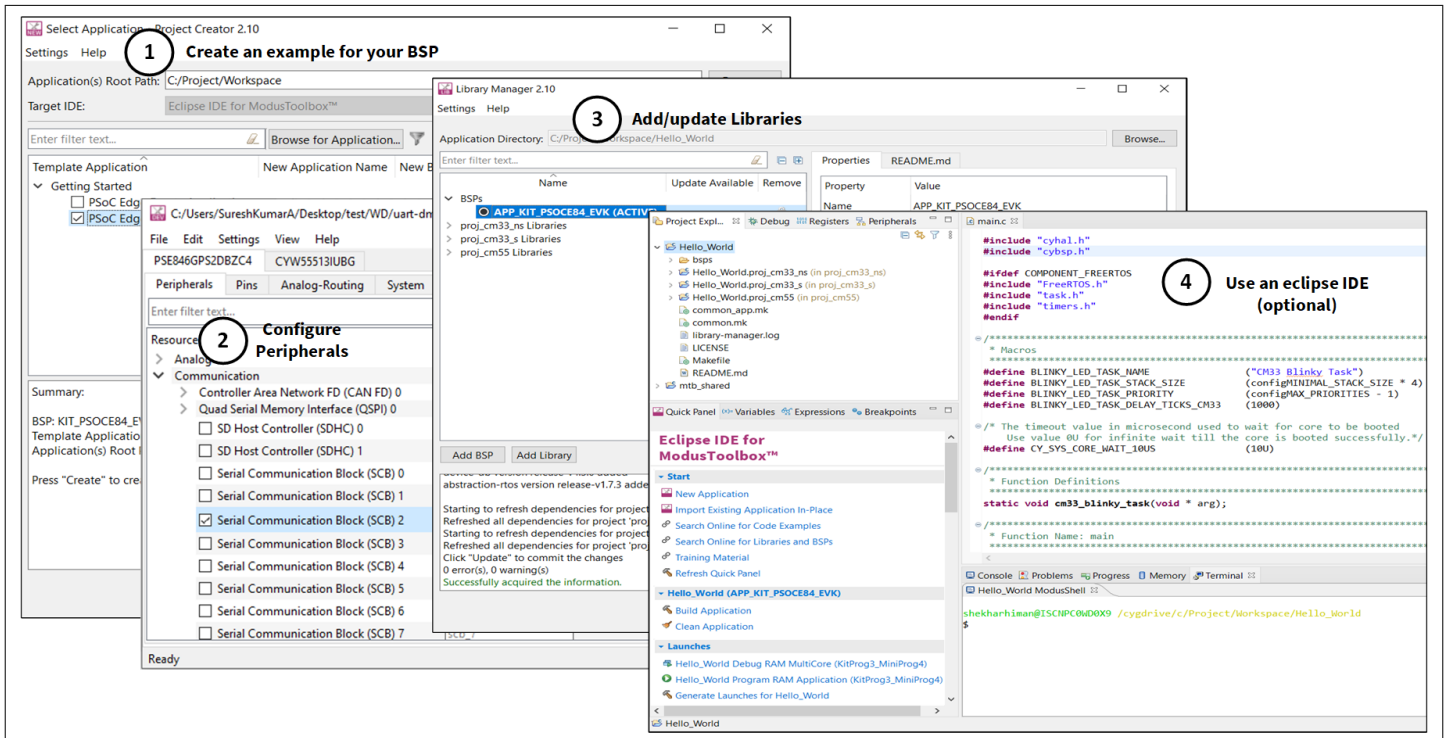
Select Application - Project Creator 2.10

Settings Help

1 Create an example for your BSP

Application(s) Root Path: C:/Project/Workspace

Target IDE: Eclipse IDE for ModusToolbox™

Enter filter text... Browse for Application...

Template Application | New Application Name | New B

Getting Started

PSoC Edg

PSoC Edg

Summary:

BSP: KIT_PSOCE84_E
Template Applicatio
Application(s) Root

Press "Create" to cre

C:/Users/SureshKumarA/Desktop/test/WD/uart-dm

File Edit Settings View Help

PSE846GPS2DBZC4 | CYW55513IUBG

Peripherals | Pins | Analog-Routing | System

Enter filter text...

2 Configure Peripherals

Resource

Analog

Communication

Controller Area Network FD (CAN FD) 0

Quad Serial Memory Interface (QSPI) 0

SD Host Controller (SDHC) 0

SD Host Controller (SDHC) 1

Serial Communication Block (SCB) 0

Serial Communication Block (SCB) 1

Serial Communication Block (SCB) 2

Serial Communication Block (SCB) 3

Serial Communication Block (SCB) 4

Serial Communication Block (SCB) 5

Serial Communication Block (SCB) 6

Serial Communication Block (SCB) 7

Ready

Library Manager 2.10

Settings Help

3 Add/update Libraries

Application Directory: C:/Project/Workspace/Hello_World Browse...

Enter filter text...

Name | Update Available | Remove

BSPs

APP_KIT_PSOCE84_EVK (ACTIVE)

proj_cm33_ns Libraries

proj_cm33_s Libraries

proj_cm55 Libraries

Properties | README.md

Property | Value

Name | APP_KIT_PSOCE84_EVK

Add BSP | Add Library

abstraction-rtos version release-v1.7.3 adde

Starting to refresh dependencies for project
Refreshed all dependencies for project 'proj
Starting to refresh dependencies for project
Refreshed all dependencies for project 'proj
Click "Update" to commit the changes
0 error(s), 0 warning(s)
Successfully acquired the information.

Project Expl... | Debug | Registers | Peripherals

Hello_World
bsps
Hello_World.proj_cm33_ns (in proj_cm33_ns)
Hello_World.proj_cm33_s (in proj_cm33_s)
Hello_World.proj_cm55 (in proj_cm55)
common_app.mk
common.mk
library-manager.log
LICENSE
Makefile
README.md
mtb_shared

Quick Panel | Variables | Expressions | Breakpoints

Eclipse IDE for ModusToolbox™

Start
New Application
Import Existing Application In-Place
Search Online for Code Examples
Search Online for Libraries and BSPs
Training Material
Refresh Quick Panel

Hello_World (APP_KIT_PSOCE84_EVK)
Build Application
Clean Application

Launches
Hello_World Debug RAM MultiCore (KitProg3_MiniProg4)
Hello_World Program RAM Application (KitProg3_MiniProg4)
Generate Launches for Hello_World

Hello_World

main.c

#include "cyhal.h"
#include "cybsp.h"

#ifdef COMPONENT_FREERTOS
#include "FreeRTOS.h"
#include "task.h"
#include "timers.h"
#endif

4 Use an eclipse IDE (optional)

/*****************************************
* Macros
*****************************************

#define BLINKY_LED_TASK_NAME ("CM33 Blinky Task")
#define BLINKY_LED_TASK_STACK_SIZE (configMINIMAL_STACK_SIZE * 4)
#define BLINKY_LED_TASK_PRIORITY (configMAX_PRIORITIES - 1)
#define BLINKY_LED_TASK_DELAY_TICKS_CM33 (1000)

/* The timeout value in microsecond used to wait for core to be booted
Use value 0U for infinite wait till the core is booted successfully.*/
#define CY_SYS_CORE_WAIT_10US (10U)

*****************************************
* Function Definitions
*****************************************

static void cm33_blinky_task(void * arg);

*****************************************
* Function Name: main

Console | Problems | Progress | Memory | Terminal

Hello_World ModusShell

shekharhiman@ISCNPC0WD0X9 /cygdrive/c/Project/Workspace/Hello_World
$